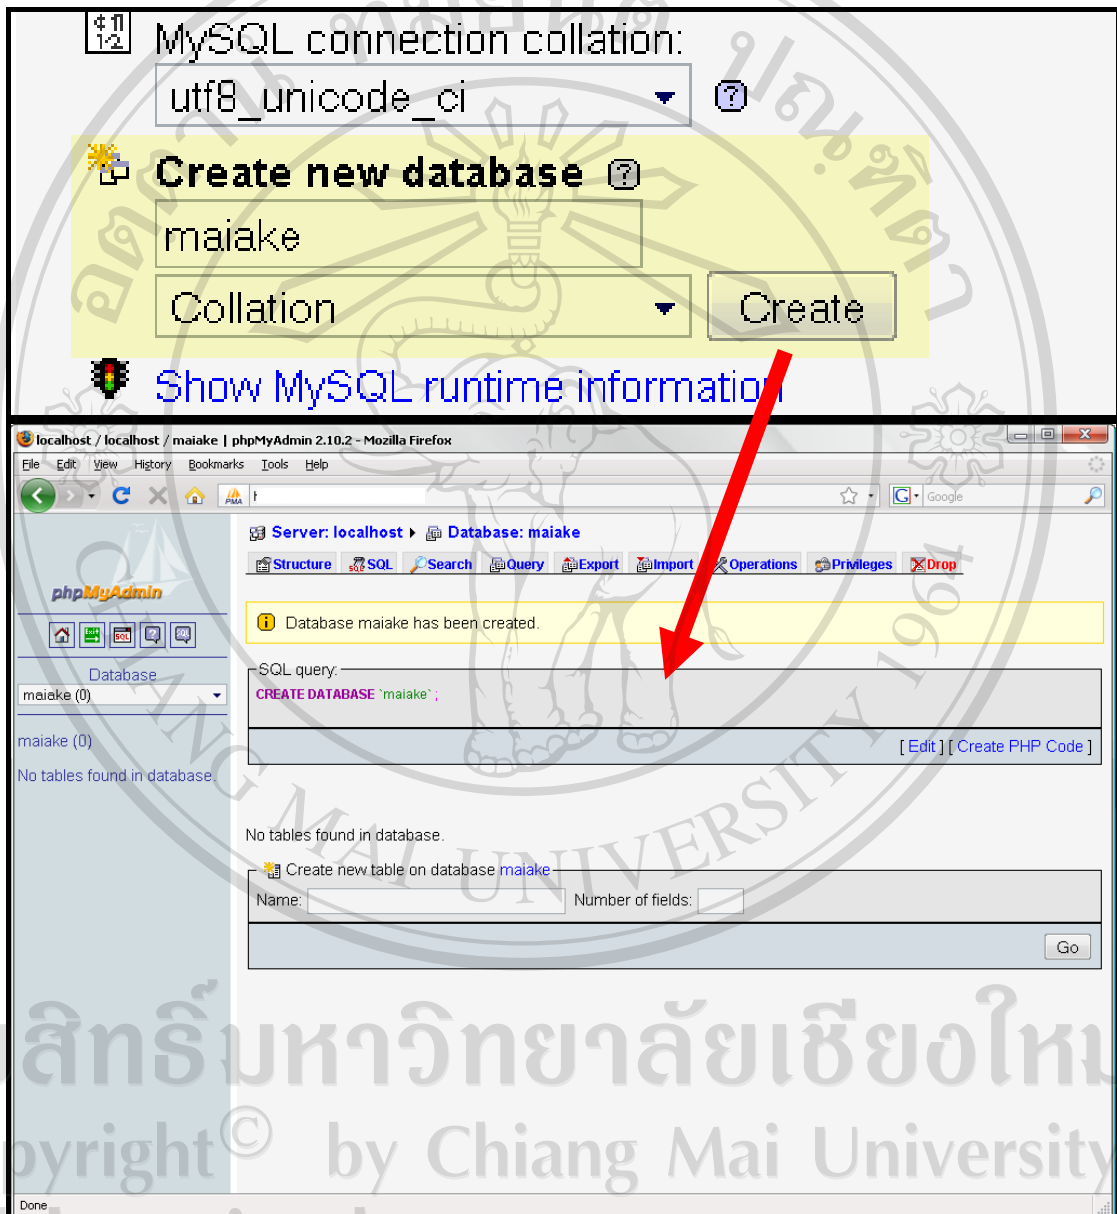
MySQL connection collation:
utf8_unicode_ci

Create new database
maiake
Collation
Create

Show MySQL runtime information

localhost / localhost / maiake | phpMyAdmin 2.10.2 - Mozilla Firefox
File Edit View History Bookmarks Tools Help
Google

Server: localhost ▸ Database: maiake
Structure SQL Search Query Export Import Operations Privileges Drop

phpMyAdmin
Database
maiake (0)
maiake (0)
No tables found in database.

Database maiake has been created.

SQL query:
CREATE DATABASE `maiake` ;

[ Edit ] [ Create PHP Code ]

No tables found in database.

Create new table on database maiake
Name:
Number of fields:
Go

ลิขสิทธิ์มหาวิทยาลัยเชียงใหม่
Copyright© by Chiang Mai University
CHIANG MAI UNIVERSITY

Done